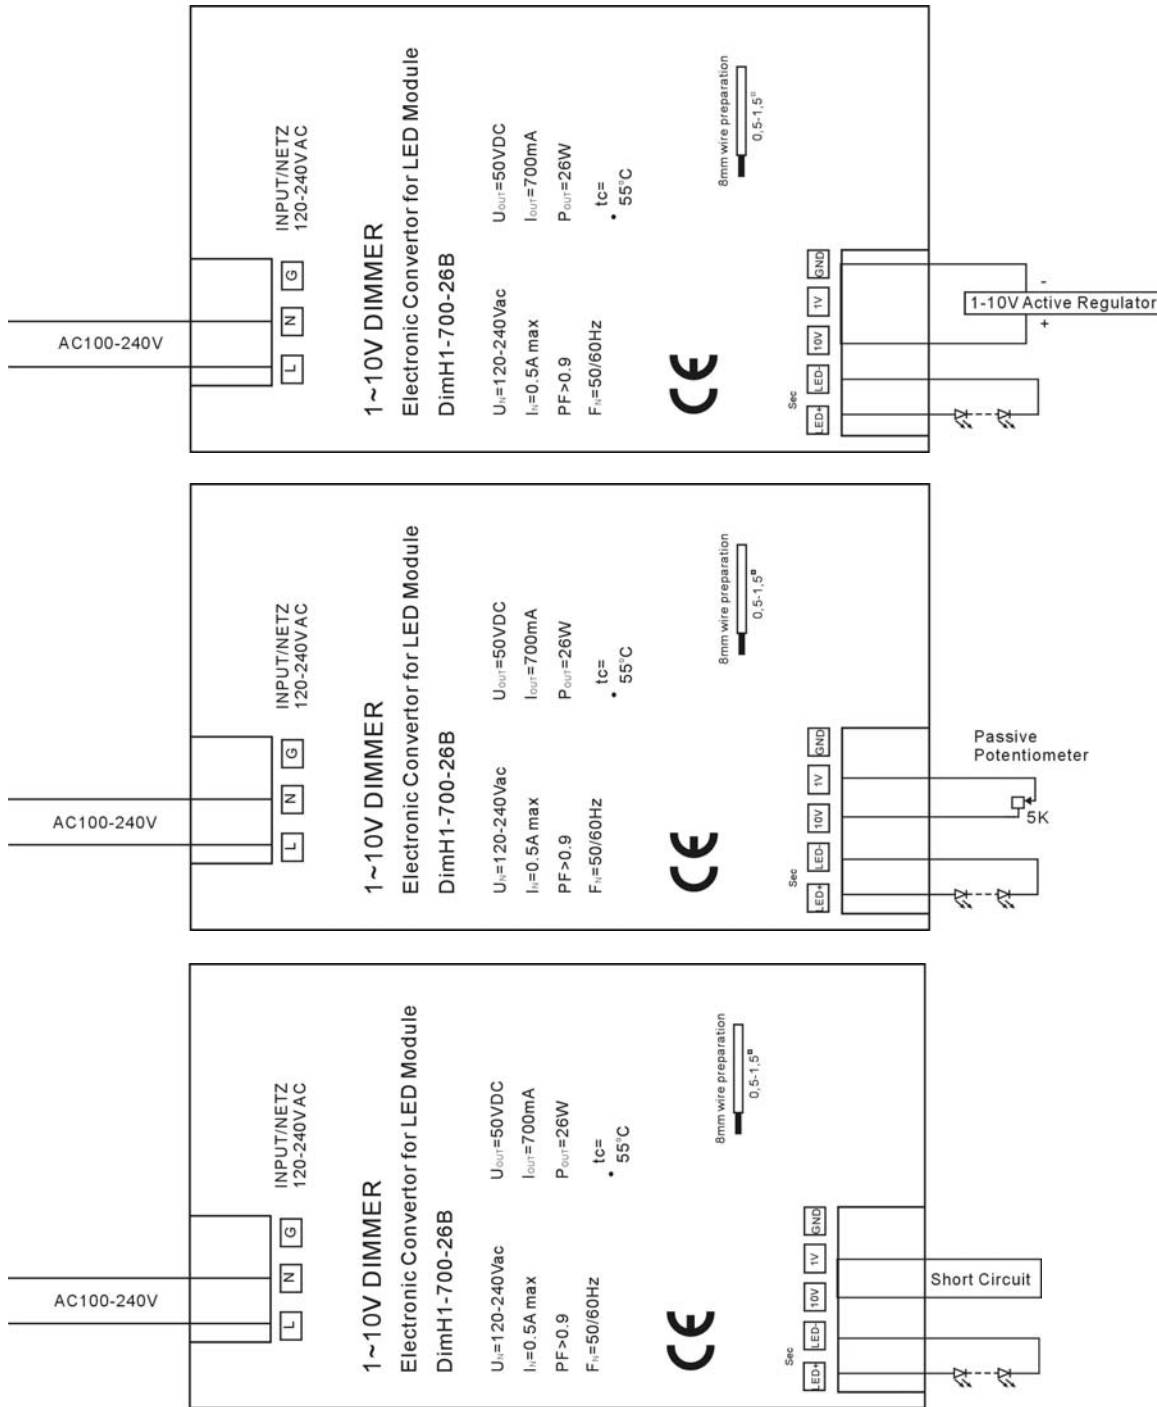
AC100-240V

L N G

INPUT/NETZ
120-240VAC

1~10V DIMMER
Electronic Convertor for LED Module
DimH1-700-26B

$U_N$=120-240Vac
$I_N$=0.5A max
PF>0.9
$F_N$=50/60Hz

$U_{OUT}$=50VDC
$I_{OUT}$=700mA
$P_{OUT}$=26W
tc= 55°C

CE

8mm wire preparation
0,5-1,5□

Sec
LED+ LED- 10V 1V GND

-
1-10V Active Regulator
+

AC100-240V

L N G

INPUT/NETZ
120-240VAC

1~10V DIMMER
Electronic Convertor for LED Module
DimH1-700-26B

$U_N$=120-240Vac
$I_N$=0.5A max
PF>0.9
$F_N$=50/60Hz

$U_{OUT}$=50VDC
$I_{OUT}$=700mA
$P_{OUT}$=26W
tc= 55°C

CE

8mm wire preparation
0,5-1,5□

Sec
LED+ LED- 10V 1V GND

Passive
Potentiometer
5K

AC100-240V

L N G

INPUT/NETZ
120-240VAC

1~10V DIMMER
Electronic Convertor for LED Module
DimH1-700-26B

$U_N$=120-240Vac
$I_N$=0.5A max
PF>0.9
$F_N$=50/60Hz

$U_{OUT}$=50VDC
$I_{OUT}$=700mA
$P_{OUT}$=26W
tc= 55°C

CE

8mm wire preparation
0,5-1,5□

Sec
LED+ LED- 10V 1V GND

Short Circuit